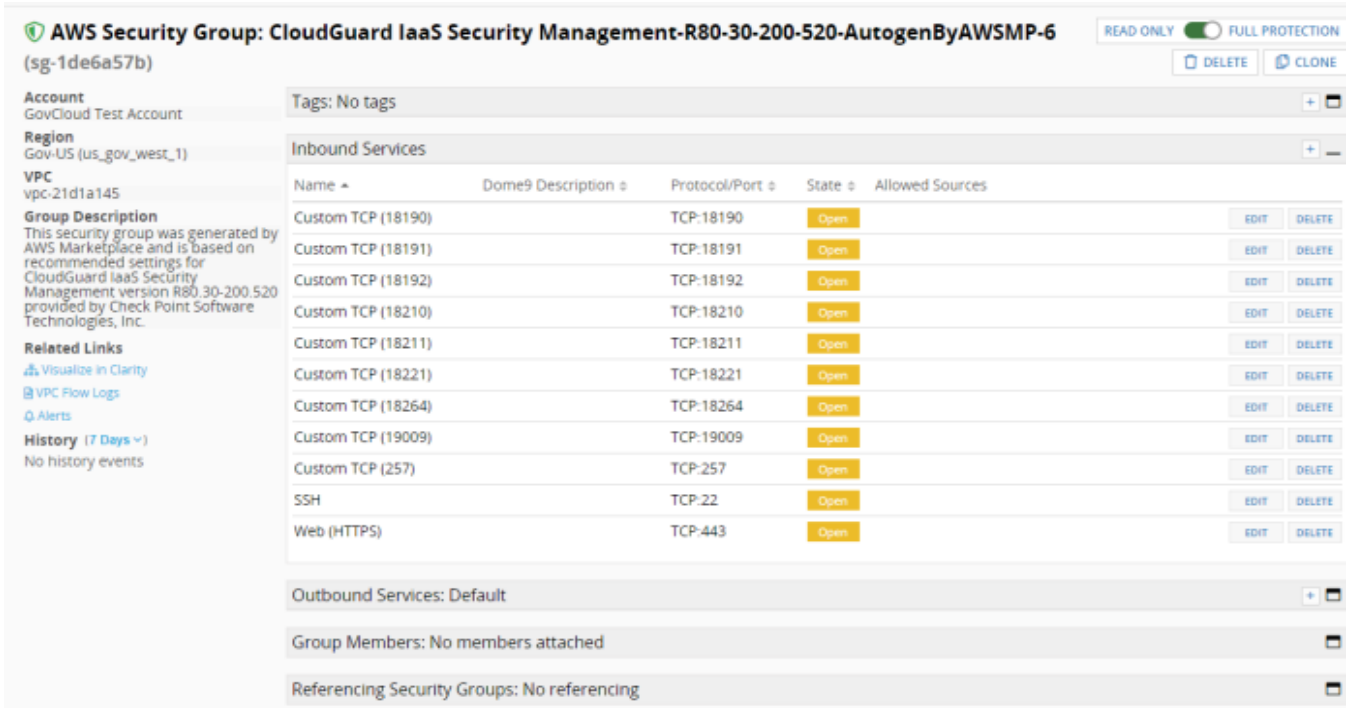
AWS Security Group: CloudGuard IaaS Security Management-R80-30-200-520-AutogenByAWSMP-6
(sg-1de6a57b)

READ ONLY FULL PROTECTION
DELETE CLONE

Account
GovCloud Test Account
Region
Gov-US (us_gov_west_1)
VPC
vpc-21d1a145
Group Description
This security group was generated by AWS Marketplace and is based on recommended settings for CloudGuard IaaS Security Management version R80.30-200.520 provided by Check Point Software Technologies, Inc.
Related Links
Visualize in Clarity
VPC Flow Logs
Alerts
History (7 Days)
No history events

Tags: No tags

Inbound Services

| Name | Dome9 Description | Protocol/Port | State | Allowed Sources | | |
|---|---|---|---|---|---|---|
| Custom TCP (18190) | | TCP:18190 | Open | | EDIT | DELETE |
| Custom TCP (18191) | | TCP:18191 | Open | | EDIT | DELETE |
| Custom TCP (18192) | | TCP:18192 | Open | | EDIT | DELETE |
| Custom TCP (18210) | | TCP:18210 | Open | | EDIT | DELETE |
| Custom TCP (18211) | | TCP:18211 | Open | | EDIT | DELETE |
| Custom TCP (18221) | | TCP:18221 | Open | | EDIT | DELETE |
| Custom TCP (18264) | | TCP:18264 | Open | | EDIT | DELETE |
| Custom TCP (19009) | | TCP:19009 | Open | | EDIT | DELETE |
| Custom TCP (257) | | TCP:257 | Open | | EDIT | DELETE |
| SSH | | TCP:22 | Open | | EDIT | DELETE |
| Web (HTTPS) | | TCP:443 | Open | | EDIT | DELETE |

Outbound Services: Default

Group Members: No members attached

Referencing Security Groups: No referencing